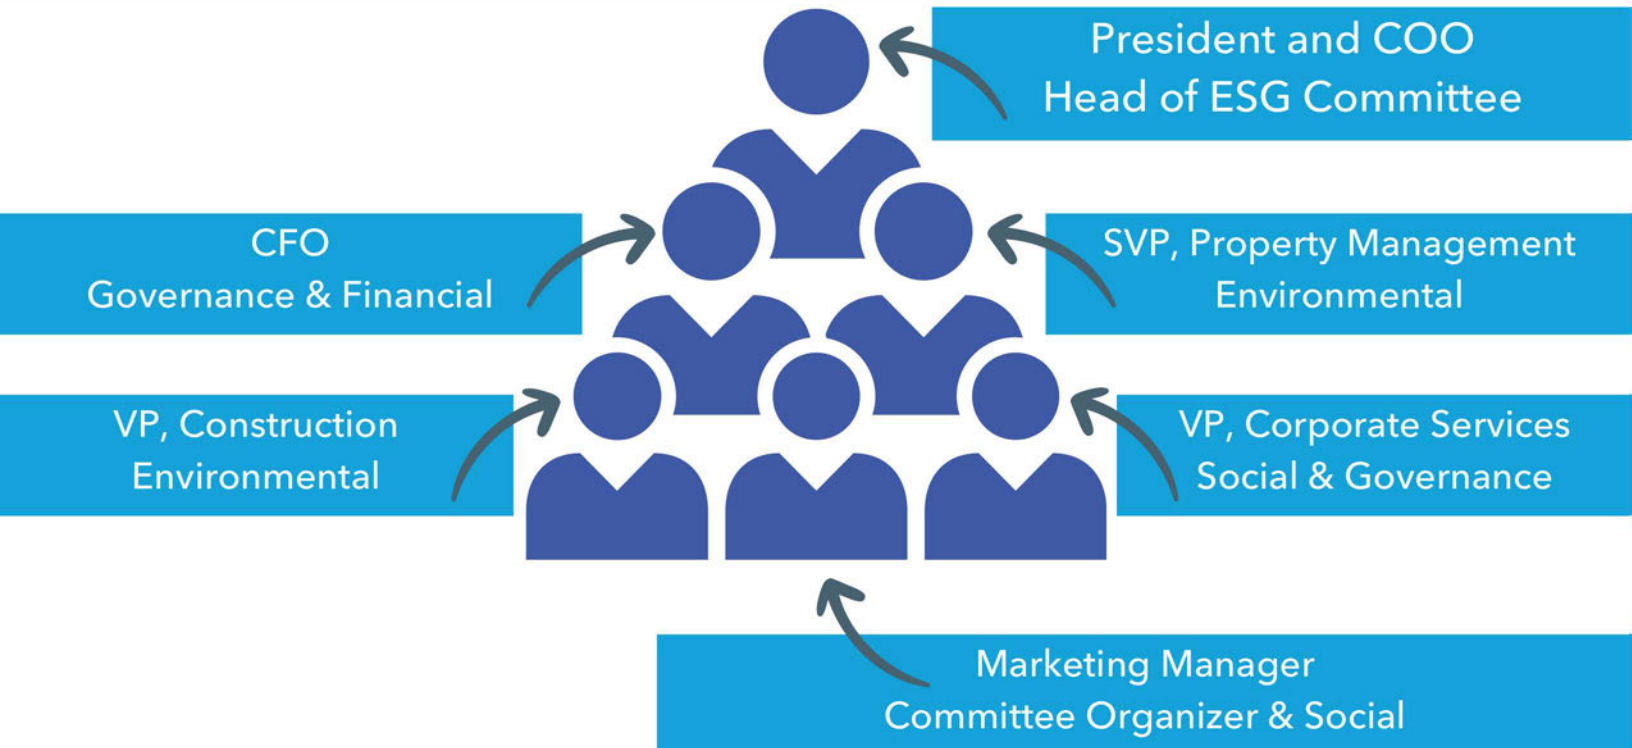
President and COO
Head of ESG Committee

CFO
Governance & Financial

SVP, Property Management
Environmental

VP, Construction
Environmental

VP, Corporate Services
Social & Governance

Marketing Manager
Committee Organizer & Social